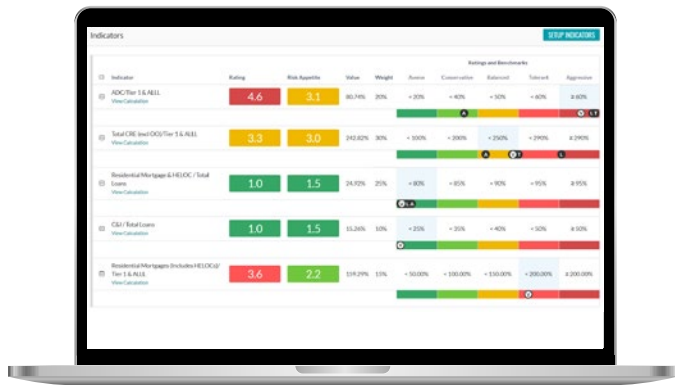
Indicators

SETUP INDICATORS

Ratings and Benchmarks

| Indicator | Rating | Risk Appetite | Value | Weight | Averse | Conservative | Balanced | Tolerant | Aggressive |
|---|---|---|---|---|---|---|---|---|---|
| ADC/Tier 1 & ALLL View Calculation | 4.6 | 3.1 | 80.74% | 20% | < 20% | < 40% | < 50% | < 60% | ≥ 60% |
| Total CRE (excl OO)/Tier 1 & ALLL View Calculation | 3.3 | 3.0 | 242.82% | 30% | < 100% | < 200% | < 250% | < 290% | ≥ 290% |
| Residential Mortgage & HELOC / Total Loans View Calculation | 1.0 | 1.5 | 24.92% | 25% | < 80% | < 85% | < 90% | < 95% | ≥ 95% |
| C&I / Total Loans View Calculation | 1.0 | 1.5 | 15.26% | 10% | < 25% | < 35% | < 40% | < 50% | ≥ 50% |
| Residential Mortgages (Includes HELOCs)/ Tier 1 & ALLL View Calculation | 3.6 | 2.2 | 119.29% | 15% | < 50.00% | < 100.00% | < 150.00% | < 200.00% | ≥ 200.00% |